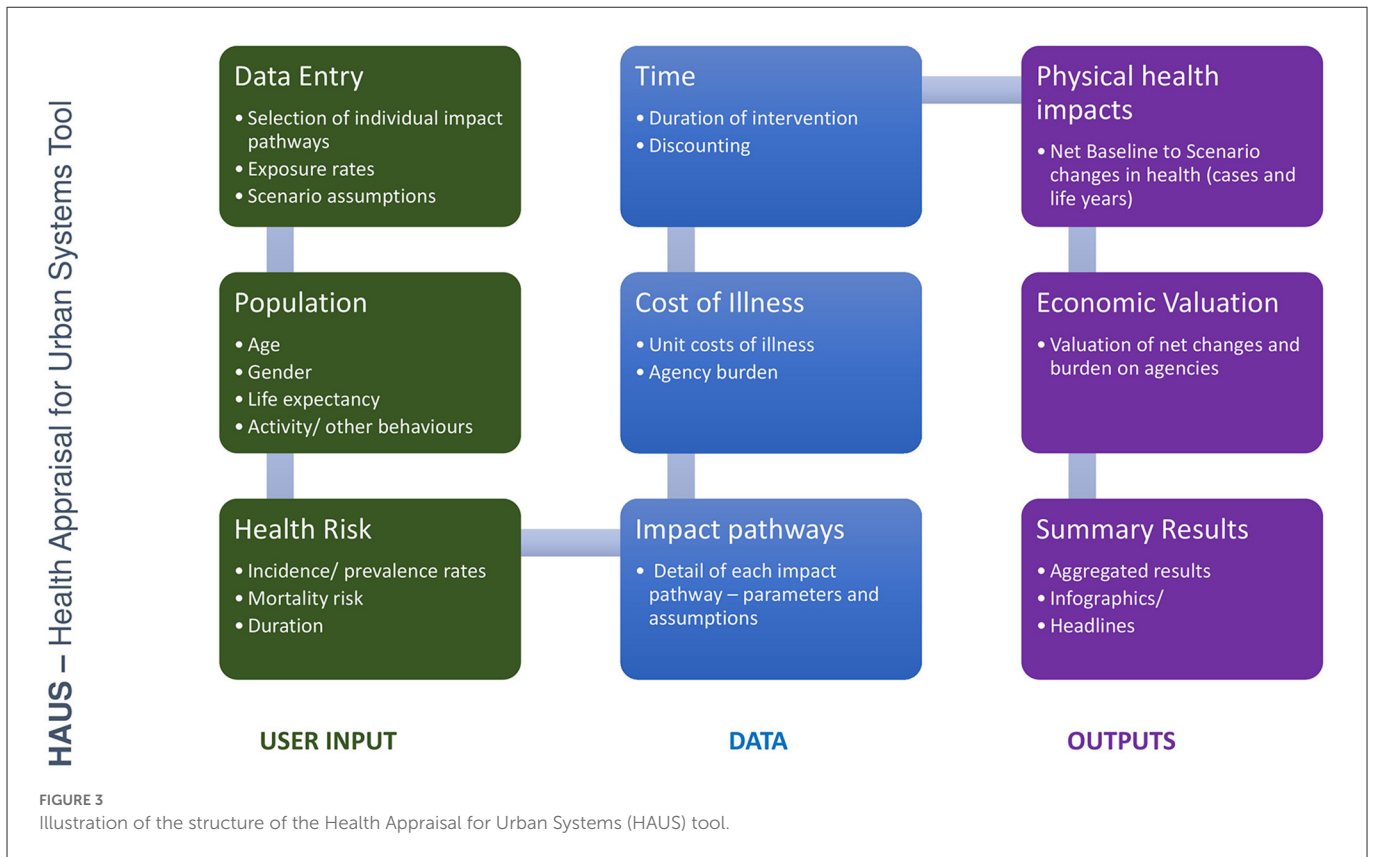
HAUS – Health Appraisal for Urban Systems Tool

Data Entry
• Selection of individual impact pathways
• Exposure rates
• Scenario assumptions

Population
• Age
• Gender
• Life expectancy
• Activity/ other behaviours

Health Risk
• Incidence/ prevalence rates
• Mortality risk
• Duration

USER INPUT

Time
• Duration of intervention
• Discounting

Cost of Illness
• Unit costs of illness
• Agency burden

Impact pathways
• Detail of each impact pathway – parameters and assumptions

DATA

Physical health impacts
• Net Baseline to Scenario changes in health (cases and life years)

Economic Valuation
• Valuation of net changes and burden on agencies

Summary Results
• Aggregated results
• Infographics/
• Headlines

OUTPUTS

FIGURE 3
Illustration of the structure of the Health Appraisal for Urban Systems (HAUS) tool.